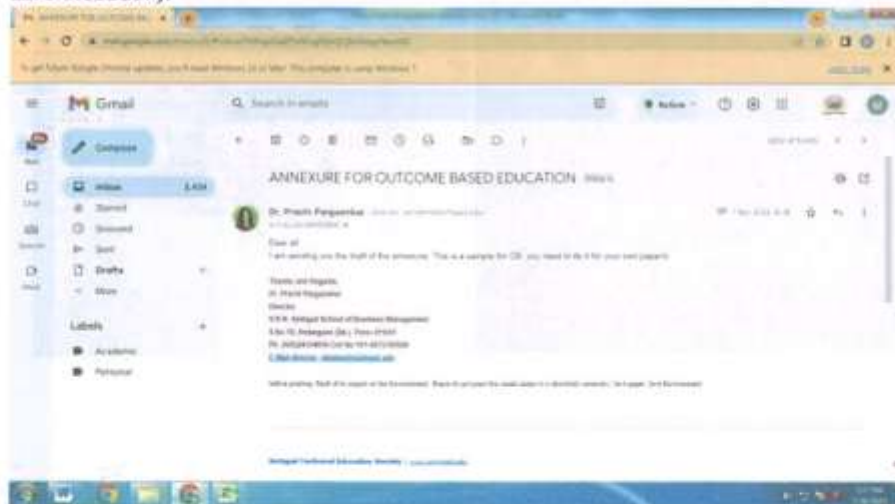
Gmail

Compose

Inbox

Starred

Snoozed

Sent

Drafts

More

Labels

Academic

Personal

ANNEXURE FOR OUTCOME BASED EDUCATION Inbox

Dr. Prachi Pargaonkar

Dear all

I am sending you the draft of the annexure. This is a sample for OB, you need to do it for your own paper.

Thanks and Regards,
Dr. Prachi Pargaonkar
Director
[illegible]

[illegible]